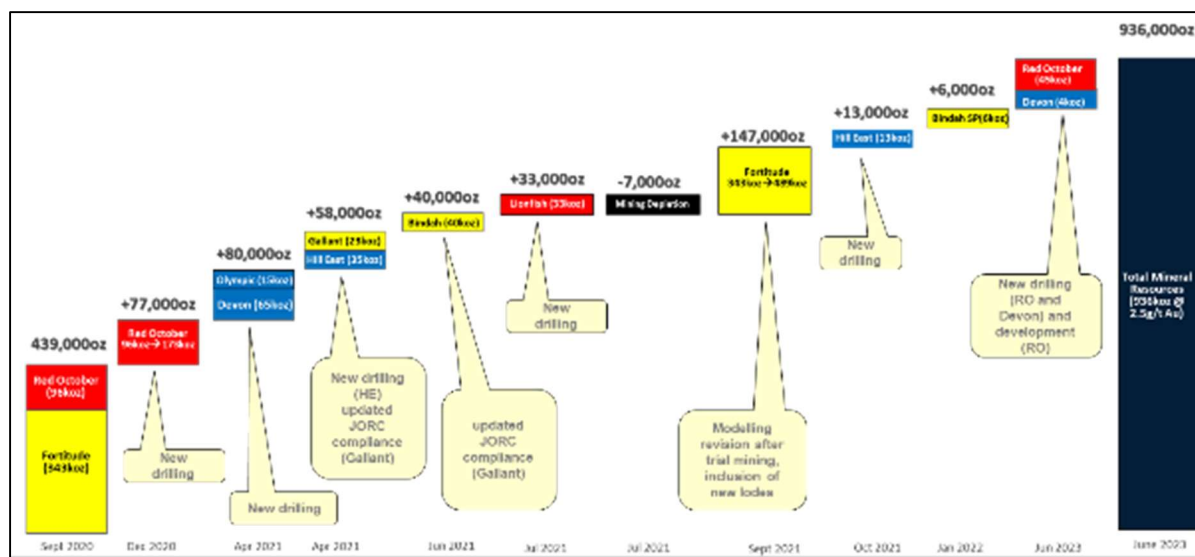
439,000oz

Red October (96koz)

Fortitude (343koz)

Sept 2020

+77,000oz

Red October 96koz→173koz

New drilling

Dec 2020

+80,000oz

Olympic (15koz)

Devon (65koz)

New drilling

Apr 2021

+58,000oz

Gallant (23koz)

Hill East (35koz)

New drilling (HE) updated JORC compliance (Gallant)

Apr 2021

+40,000oz

Bindah (40koz)

updated JORC compliance (Gallant)

Jun 2021

+33,000oz

Lionfish (33koz)

New drilling

Jul 2021

-7,000oz

Mining Depletion

Jul 2021

+147,000oz

Fortitude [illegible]→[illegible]

Modelling revision after trial mining, inclusion of new lodes

Sept 2021

+13,000oz

Hill East (13koz)

New drilling

Oct 2021

+6,000oz

Bindah SP(6koz)

Jan 2022

Red October (49koz)

Devon (4koz)

New drilling (RO and Devon) and development (RO)

Jun 2023

936,000oz

Total Mineral Resources (936koz @ 2.5g/t Au)

June 2023